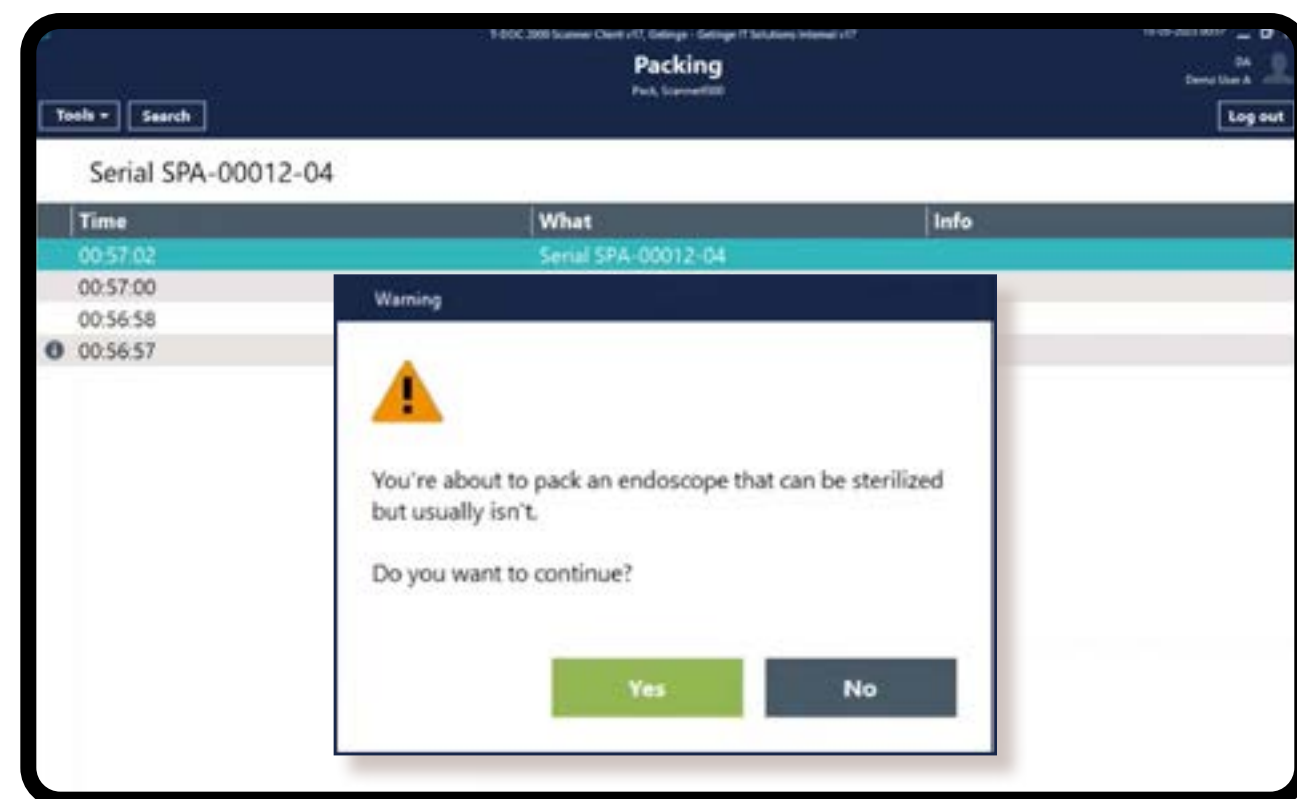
T-DOC 2000 Scanner Client v17, Getinge - Getinge IT Solutions internal v17

Packing

Pack, Scanner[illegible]

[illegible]

DA
Demo User A

Tools ▾ Search

Log out

Serial SPA-00012-04

| Time | What | Info |
|---|---|---|
| 00:57:02 | Serial SPA-00012-04 | |
| 00:57:00 | | |
| 00:56:58 | | |
| 00:56:57 | | |

Warning

You're about to pack an endoscope that can be sterilized but usually isn't.

Do you want to continue?

Yes

No